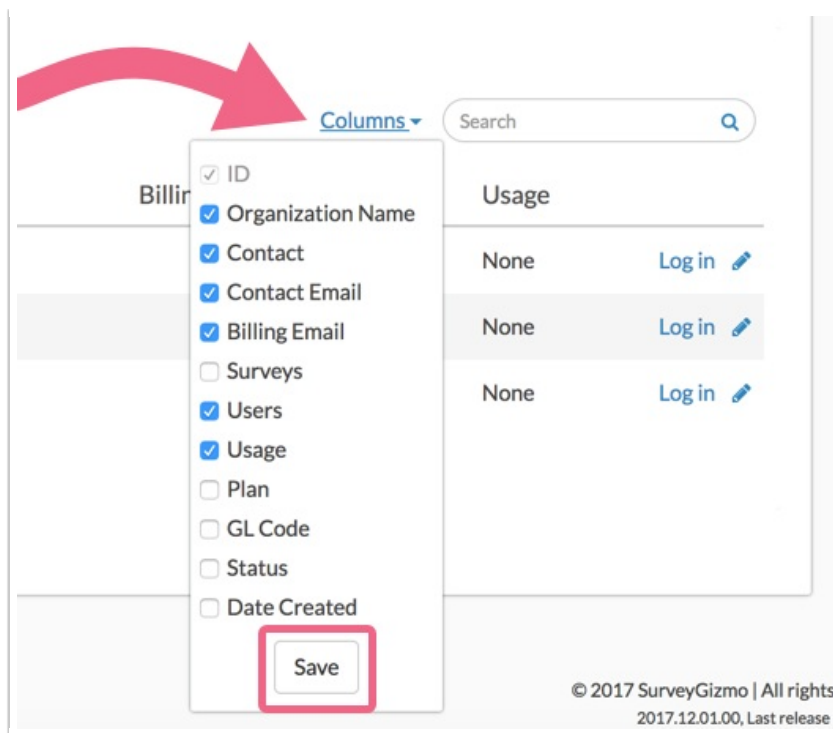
Columns
Search

Billir
Usage

ID
Organization Name
Contact
Contact Email
Billing Email
Surveys
Users
Usage
Plan
GL Code
Status
Date Created
Save

None Log in
None Log in
None Log in

© 2017 SurveyGizmo | All rights
2017.12.01.00, Last release